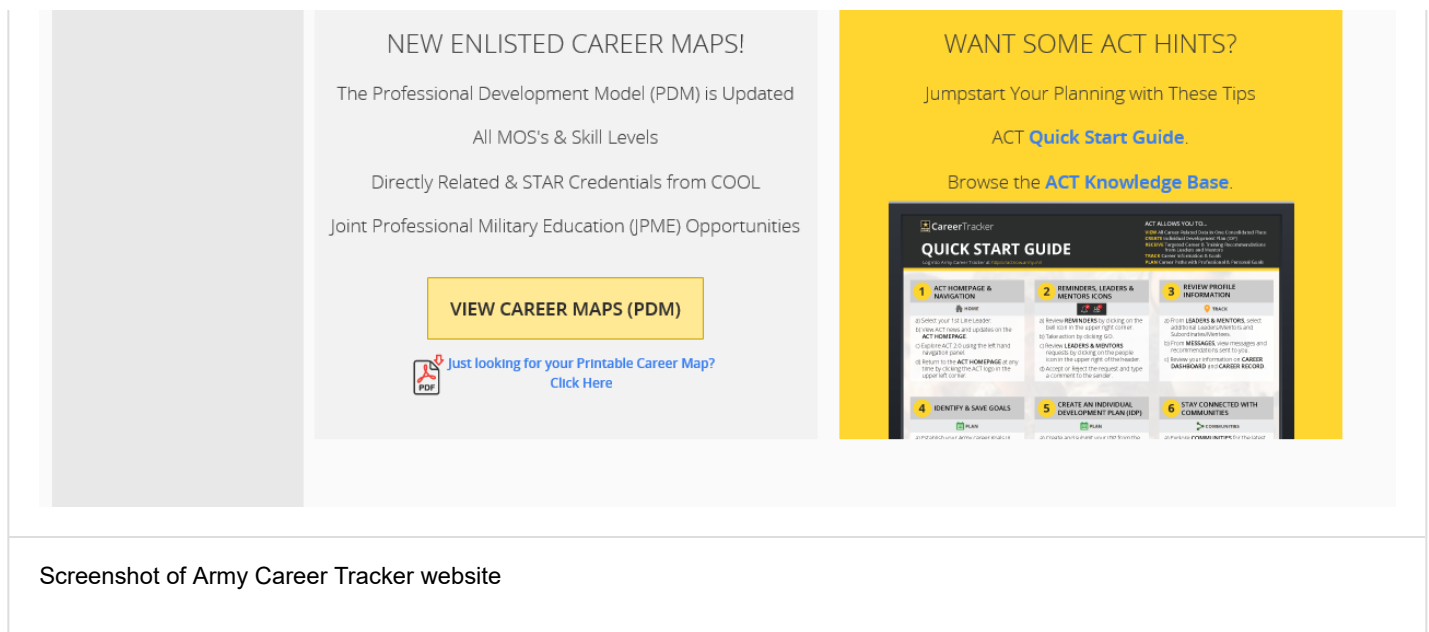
NEW ENLISTED CAREER MAPS!

The Professional Development Model (PDM) is Updated

All MOS's & Skill Levels

Directly Related & STAR Credentials from COOL

Joint Professional Military Education (JPME) Opportunities

VIEW CAREER MAPS (PDM)

PDF Just looking for your Printable Career Map? Click Here

WANT SOME ACT HINTS?

Jumpstart Your Planning with These Tips

ACT Quick Start Guide.

Browse the ACT Knowledge Base.

CareerTracker

QUICK START GUIDE

ACT ALLOWS YOU TO...

1 ACT HOMEPAGE & NAVIGATION

2 REMINDERS, LEADERS & MENTORS ICONS

3 REVIEW PROFILE INFORMATION

4 IDENTIFY & SAVE GOALS

5 CREATE AN INDIVIDUAL DEVELOPMENT PLAN (IDP)

6 STAY CONNECTED WITH COMMUNITIES

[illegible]

Screenshot of Army Career Tracker website